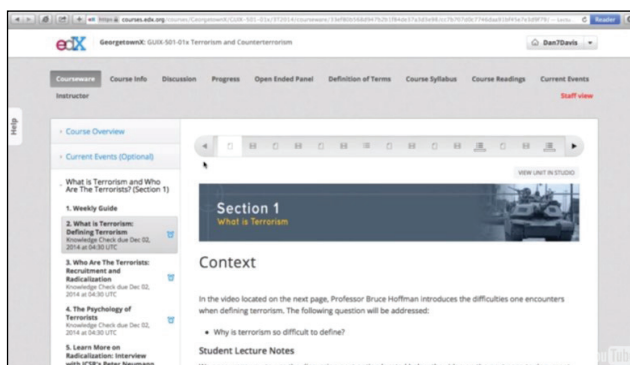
https courses.edx.org/courses/GeorgetownX/GUIX-501-01x/3T2014/courseware/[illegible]

Reader

edX GeorgetownX: GUIX-501-01x Terrorism and Counterterrorism

Dan7Davis

Courseware Course Info Discussion Progress Open Ended Panel Definition of Terms Course Syllabus Course Readings Current Events Instructor

Staff view

Help

› Course Overview

› Current Events (Optional)

What is Terrorism and Who Are The Terrorists? (Section 1)

1. Weekly Guide

2. What is Terrorism: Defining Terrorism
Knowledge Check due Dec 02, 2014 at 04:30 UTC

3. Who Are The Terrorists: Recruitment and Radicalization
Knowledge Check due Dec 02, 2014 at 04:30 UTC

4. The Psychology of Terrorists
Knowledge Check due Dec 02, 2014 at 04:30 UTC

5. Learn More on Radicalization: Interview with ICSR's Peter Neumann

VIEW UNIT IN STUDIO

Section 1
What is Terrorism

Context

In the video located on the next page, Professor Bruce Hoffman introduces the difficulties one encounters when defining terrorism. The following question will be addressed:

• Why is terrorism so difficult to define?

Student Lecture Notes

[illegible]